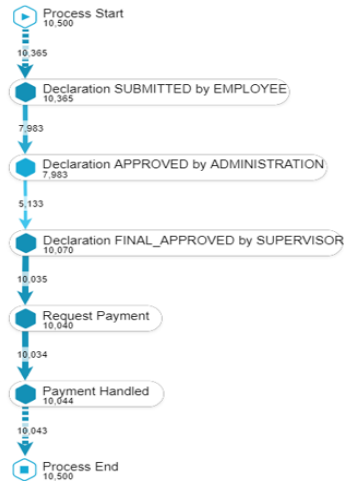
Process Start
10,500

10,365

Declaration SUBMITTED by EMPLOYEE
10,365

7,983

Declaration APPROVED by ADMINISTRATION
7,983

5,133

Declaration FINAL_APPROVED by SUPERVISOR
10,070

10,035

Request Payment
10,040

10,034

Payment Handled
10,044

10,043

Process End
10,500